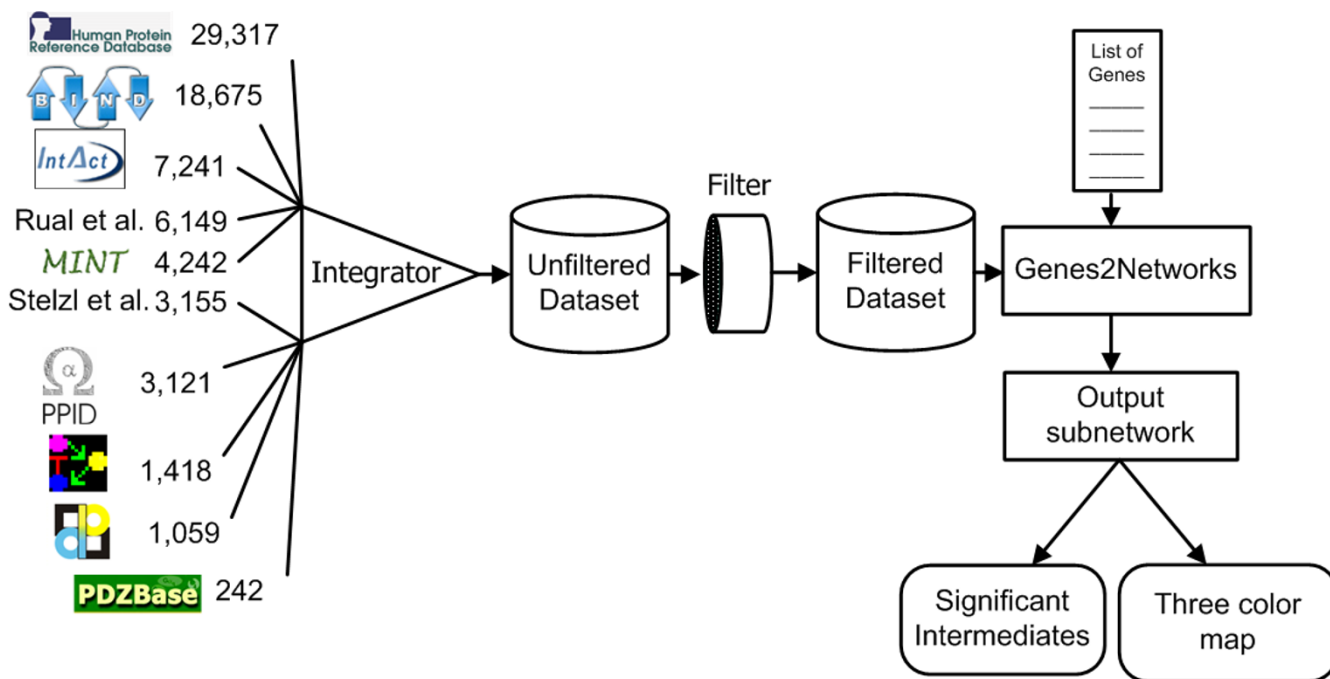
Human Protein Reference Database 29,317

B I N D 18,675

IntAct 7,241

Rual et al. 6,149

MINT 4,242

Stelzl et al. 3,155

α PPID 3,121

1,418

1,059

PDZBase 242

Integrator

Unfiltered Dataset

Filter

Filtered Dataset

List of Genes

Genes2Networks

Output subnetwork

Significant Intermediates

Three color map